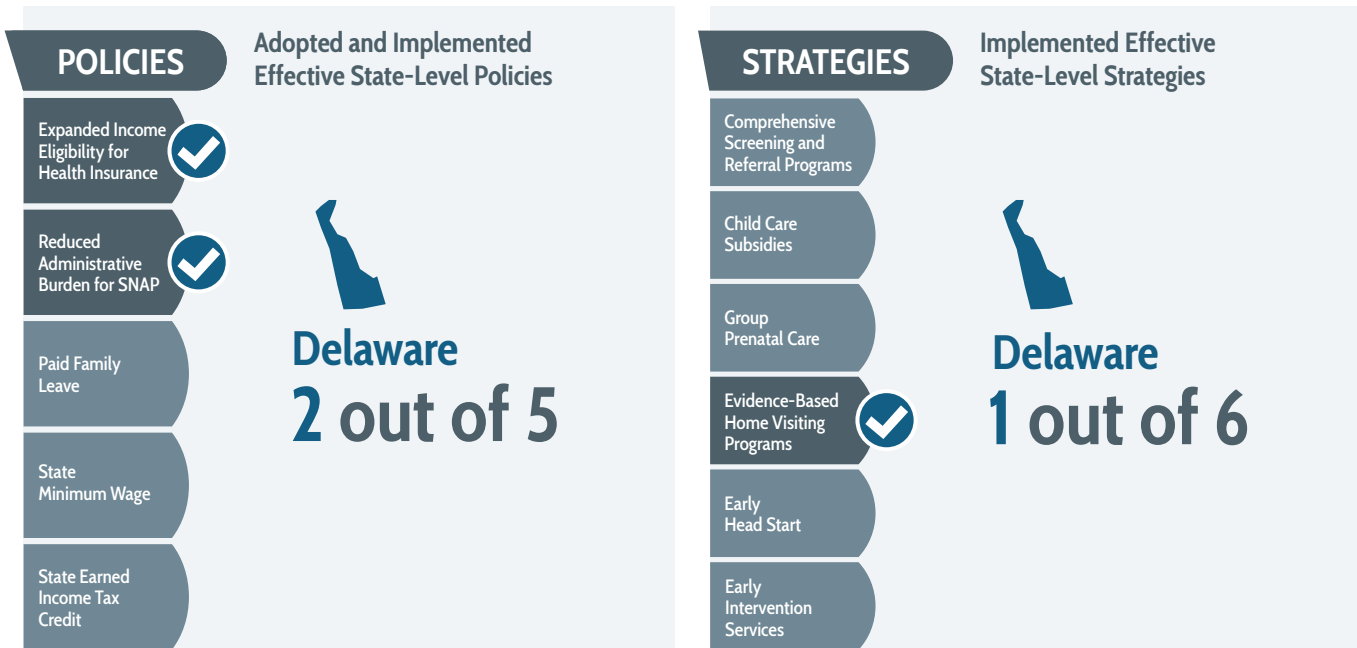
POLICIES

Adopted and Implemented Effective State-Level Policies

Expanded Income Eligibility for Health Insurance

Reduced Administrative Burden for SNAP

Paid Family Leave

State Minimum Wage

State Earned Income Tax Credit

Delaware
2 out of 5

STRATEGIES

Implemented Effective State-Level Strategies

Comprehensive Screening and Referral Programs

Child Care Subsidies

Group Prenatal Care

Evidence-Based Home Visiting Programs

Early Head Start

Early Intervention Services

Delaware
1 out of 6